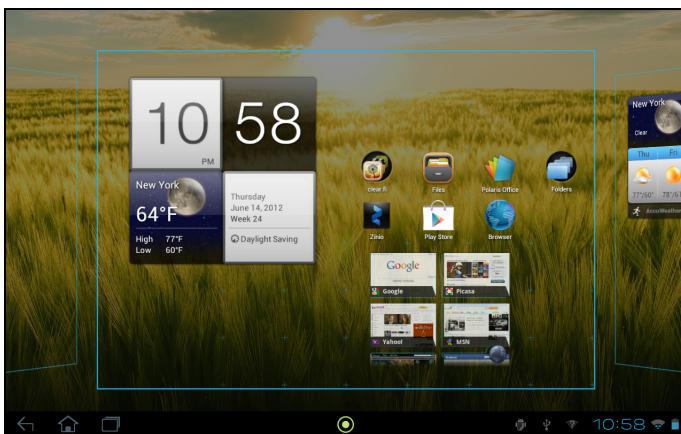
10
PM
58

New York
64°F
High 77°F
Low 60°F

Thursday
June 14, 2012
Week 24
Daylight Saving

clear.fi
Files
Polaris Office
Folders
Zinio
Play Store
Browser

Google
Google
Picasa
Yahoo!
MSN

New York
Clear
Thu
Fri
77°/60°
AccuWeather

10:58